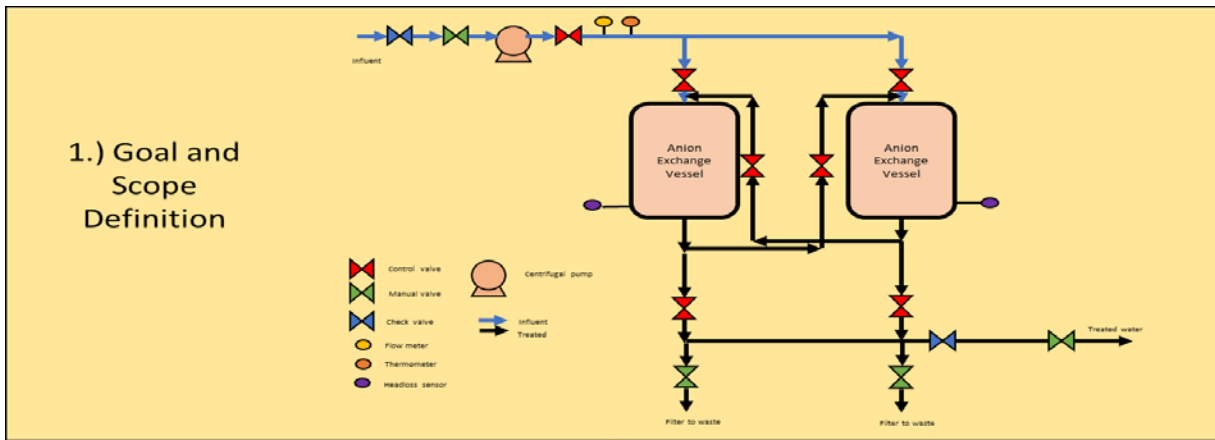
1.) Goal and Scope Definition

Influent

Anion Exchange Vessel

Anion Exchange Vessel

Control valve

Centrifugal pump

Manual valve

Check valve

Influent

Treated

Flow meter

Thermometer

Headloss sensor

Treated water

Filter to waste

Filter to waste